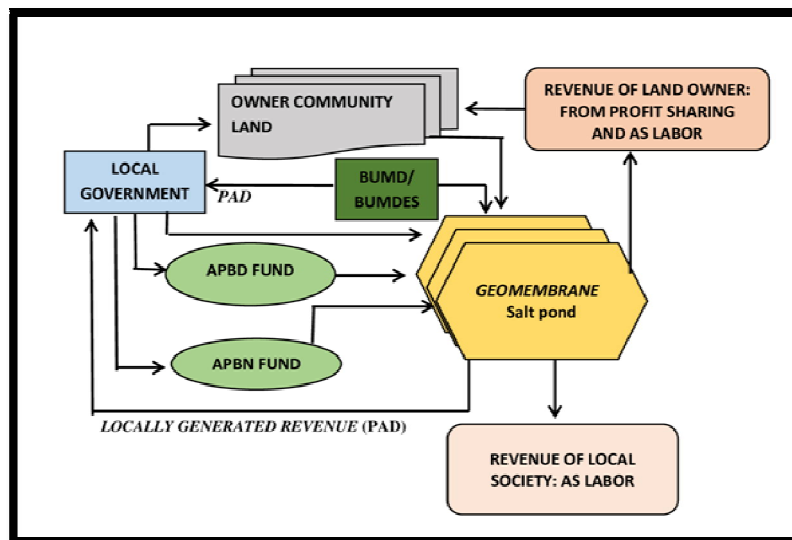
OWNER COMMUNITY LAND

REVENUE OF LAND OWNER: FROM PROFIT SHARING AND AS LABOR

LOCAL GOVERNMENT

PAD

BUMD/ BUMDES

APBD FUND

GEOMEMBRANE Salt pond

APBN FUND

LOCALLY GENERATED REVENUE (PAD)

REVENUE OF LOCAL SOCIETY: AS LABOR